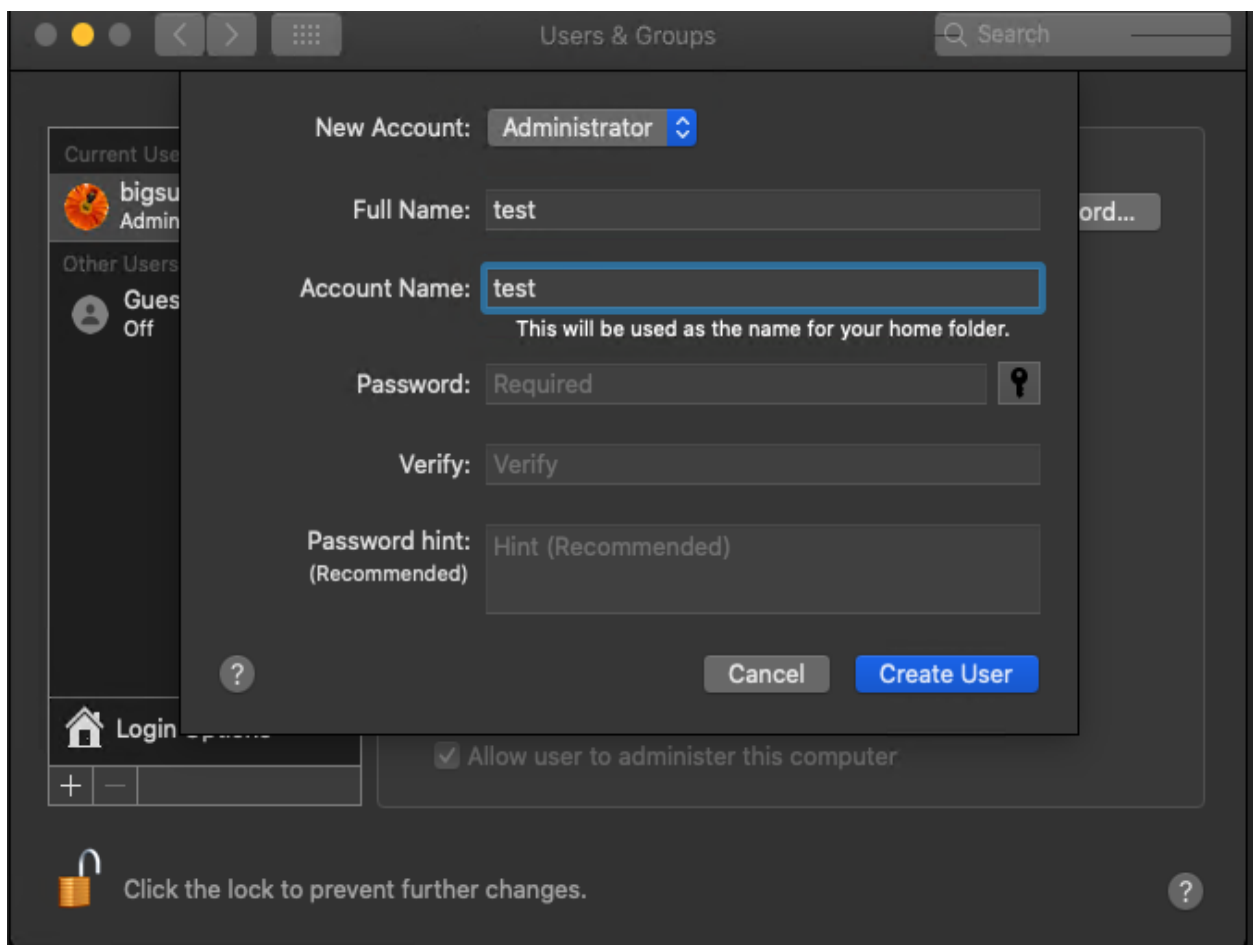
Users & Groups

Search

Current Use

bigsu
Admin

Other Users

Gues
Off

ord...

New Account: Administrator

Full Name: test

Account Name: test

This will be used as the name for your home folder.

Password: Required

Verify: Verify

Password hint: (Recommended) Hint (Recommended)

?

Cancel

Create User

Login

Allow user to administer this computer

+ −

Click the lock to prevent further changes.

?